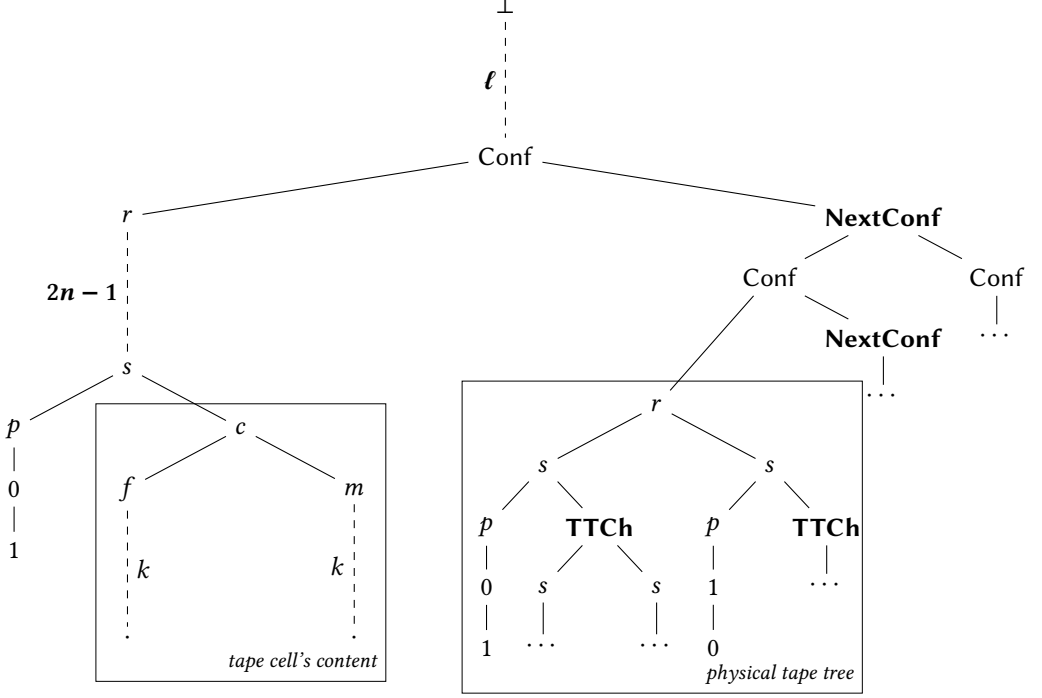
$\perp$

$\boldsymbol{\ell}$

Conf

$r$

**NextConf**

$\mathbf{2n-1}$

Conf

Conf

**NextConf**

$\cdots$

$s$

$\cdots$

$p$

$c$

$r$

0

$f$

$m$

$s$

$s$

1

$k$

$k$

$p$

**TTCh**

$p$

**TTCh**

0

$s$

$s$

1

$\cdots$

1

$\cdots$

$\cdots$

0

*tape cell's content*

*physical tape tree*